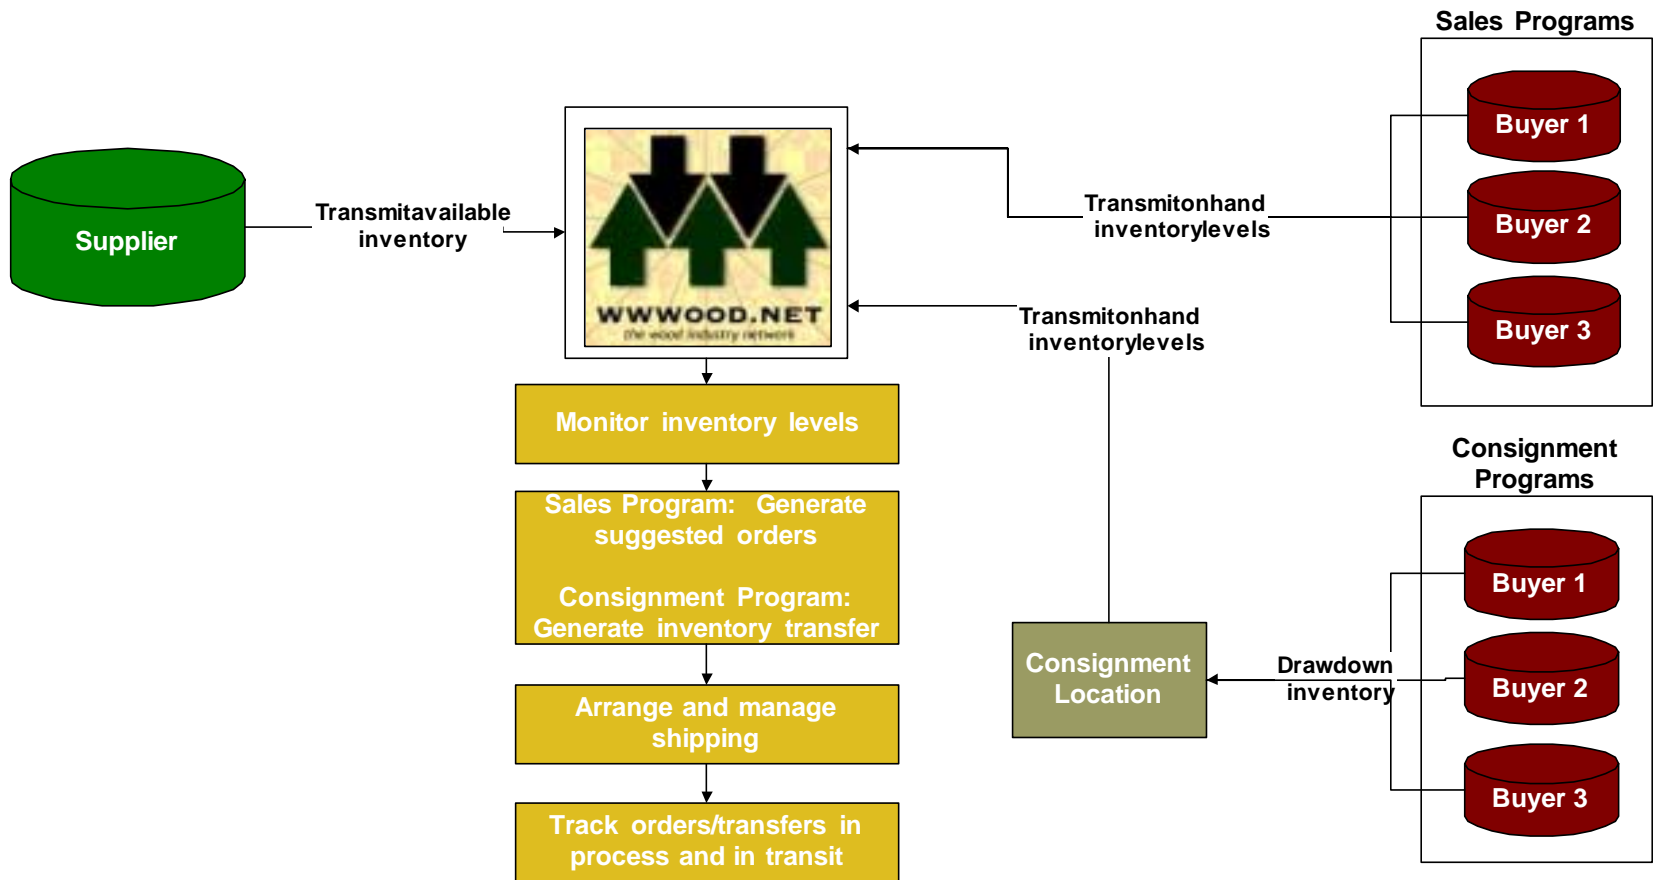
Sales Programs

Buyer 1

Buyer 2

Buyer 3

Supplier

Transmitavailable inventory

WWWOOD.NET
the wood industry network

Transmitonhand inventorylevels

Transmitonhand inventorylevels

Monitor inventory levels

Sales Program: Generate suggested orders

Consignment Program: Generate inventory transfer

Arrange and manage shipping

Track orders/transfers in process and in transit

Consignment Programs

Buyer 1

Buyer 2

Buyer 3

Consignment Location

Drawdown inventory